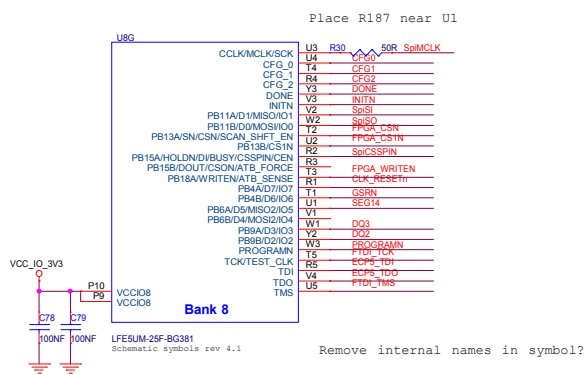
Place R187 near U1

U8G

CCLK/MCLK/SCK U3 R30 50R SpiMCLK
CFG_0 U4 CFG0
CFG_1 T4 CFG1
CFG_2 R4 CFG2
DONE Y3 DONE
INITN V3 INITN
PB11A/D1/MISO/IO1 V2 SpiSI
PB11B/D0/MOSI/IO0 W2 SpiSO
PB13A/SN/CSN/SCAN_SHFT_EN T2 FPGA_CSN
PB13B/CS1N U2 FPGA_CS1N
PB15A/HOLDN/DI/BUSY/CSSPIN/CEN R2 SpiCSSPIN
PB15B/DOUT/CSON/ATB_FORCE R3 FPGA_WRITEN
PB18A/WRITEN/ATB_SENSE T3 CLK_RESETn
PB4A/D7/IO7 R1 GSRN
PB4B/D6/IO6 T1 SEG14
PB6A/D5/MISO2/IO5 U1
PB6B/D4/MOSI2/IO4 V1
PB9A/D3/IO3 W1 DQ3
PB9B/D2/IO2 Y2 DQ2
PROGRAMN W3 PROGRAMN
TCK/TEST_CLK T5 FTDI_TCK
TDI R5 ECP5_TDI
TDO V4 ECP5_TDO
TMS U5 FTDI_TMS

VCC_IO_3V3
P10 VCCIO8
P9 VCCIO8
Bank 8
C78 100NF
C79 100NF
LFE5UM-25F-BG381
Schematic symbols rev 4.1

Remove internal names in symbol?